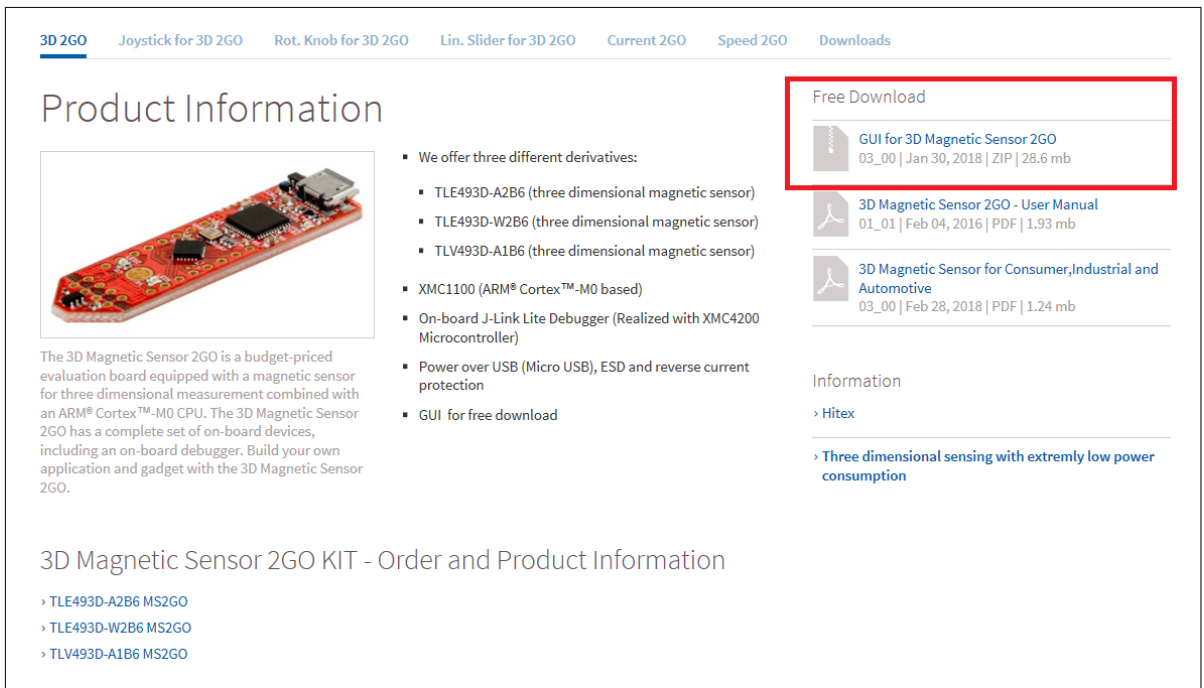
3D 2GO Joystick for 3D 2GO Rot. Knob for 3D 2GO Lin. Slider for 3D 2GO Current 2GO Speed 2GO Downloads

Product Information

The 3D Magnetic Sensor 2GO is a budget-priced evaluation board equipped with a magnetic sensor for three dimensional measurement combined with an ARM® Cortex™-M0 CPU. The 3D Magnetic Sensor 2GO has a complete set of on-board devices, including an on-board debugger. Build your own application and gadget with the 3D Magnetic Sensor 2GO.

- We offer three different derivatives:
  - TLE493D-A2B6 (three dimensional magnetic sensor)
  - TLE493D-W2B6 (three dimensional magnetic sensor)
  - TLV493D-A1B6 (three dimensional magnetic sensor)
- XMC1100 (ARM® Cortex™-M0 based)
- On-board J-Link Lite Debugger (Realized with XMC4200 Microcontroller)
- Power over USB (Micro USB), ESD and reverse current protection
- GUI for free download

Free Download

GUI for 3D Magnetic Sensor 2GO
03_00 | Jan 30, 2018 | ZIP | 28.6 mb

3D Magnetic Sensor 2GO - User Manual
01_01 | Feb 04, 2016 | PDF | 1.93 mb

3D Magnetic Sensor for Consumer,Industrial and Automotive
03_00 | Feb 28, 2018 | PDF | 1.24 mb

Information

› Hitex

› Three dimensional sensing with extremly low power consumption

3D Magnetic Sensor 2GO KIT - Order and Product Information

› TLE493D-A2B6 MS2GO
› TLE493D-W2B6 MS2GO
› TLV493D-A1B6 MS2GO